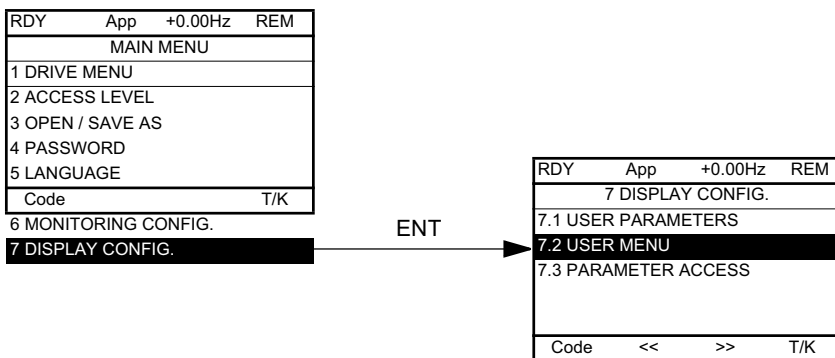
RDY App +0.00Hz REM
MAIN MENU
1 DRIVE MENU
2 ACCESS LEVEL
3 OPEN / SAVE AS
4 PASSWORD
5 LANGUAGE
Code T/K
6 MONITORING CONFIG.
7 DISPLAY CONFIG.

ENT

RDY App +0.00Hz REM
7 DISPLAY CONFIG.
7.1 USER PARAMETERS
7.2 USER MENU
7.3 PARAMETER ACCESS
Code << >> T/K